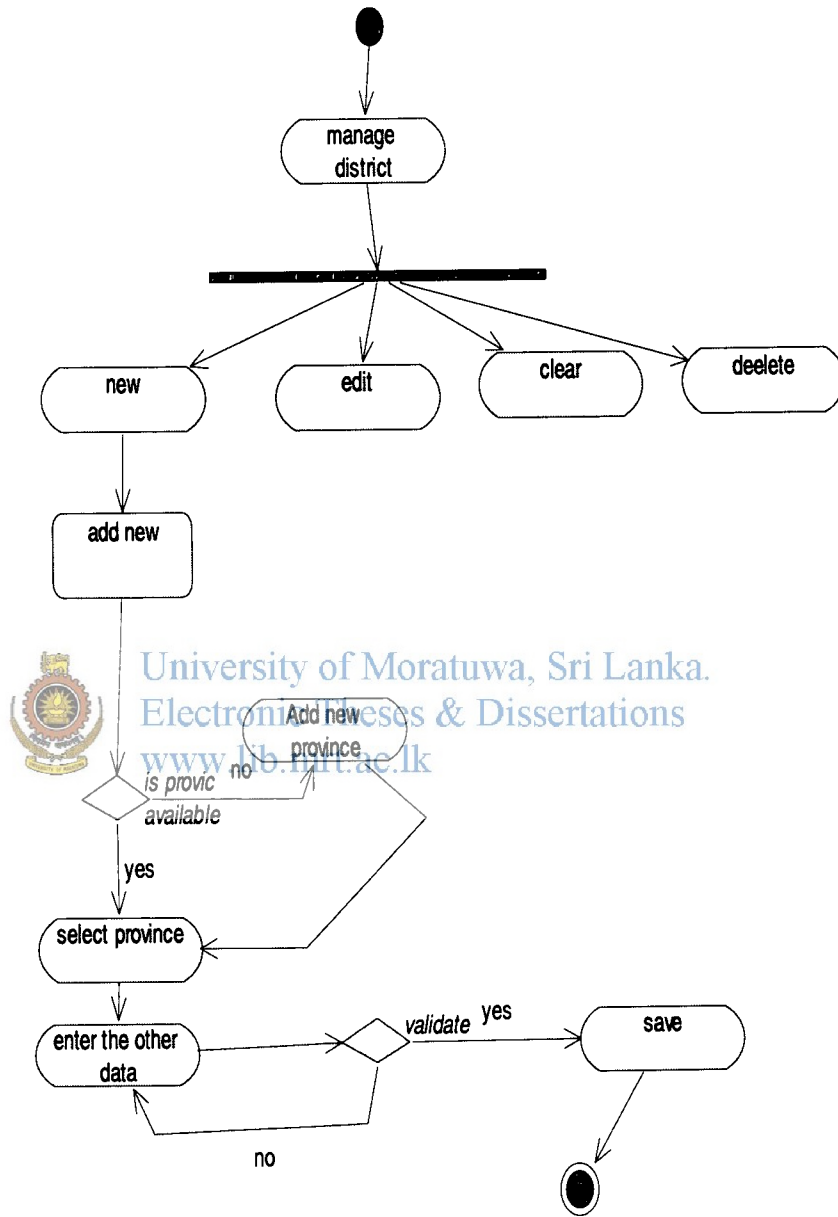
manage district

new

edit

clear

deelete

add new

University of Moratuwa, Sri Lanka.
Electronic Theses & Dissertations
www.lib.mrt.ac.lk

Add new province

no

is provic available

yes

select province

enter the other data

validate

yes

save

no